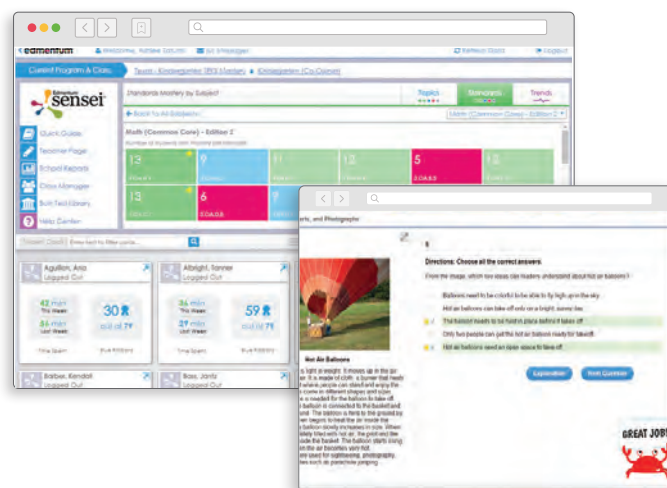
edmentum Welcome, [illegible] Messages Refresh Stats Logout

Current Program & Class: Texas - Kindergarten TEKS Mastery Kindergarten (Co-Teacher)

Edmentum sensei

Standards Mastery by Subject

Topics Standards Trends

Back to All Subjects Math (Common Core) - Edition 2

Math (Common Core) - Edition 2

Quick Guide
Teacher Page
School Reports
Class Manager
Built Test Library
Help Center

| 13 | 9 | 11 | 13 | 5 | 13 |
|---|---|---|---|---|---|
| 13 | 6 | | | | |

Aguillon, Aria
Logged Out
42 min This Week
84 min Last Week
Time Spent
30 out of 79
Blue Ribbons

Albright, Tanner
Logged Out
36 min This Week
27 min Last Week
Time Spent
59 out of 79
Blue Ribbons

Barber, Kendall
Logged Out

Bass, Jordy
Logged Out

Directions: Choose all the correct answers.

From the image, which two ideas can readers understand about hot air balloons?

Balloons need to be colorful to be able to fly high up in the sky.

Hot air balloons can take off only on a bright, sunny day.

The balloon needs to be tied in place before it takes off.

Only two people can get the hot air balloon ready for takeoff.

Hot air balloons need an open space to take off.

Explanation Next Question

Hot Air Balloons

GREAT JOB!